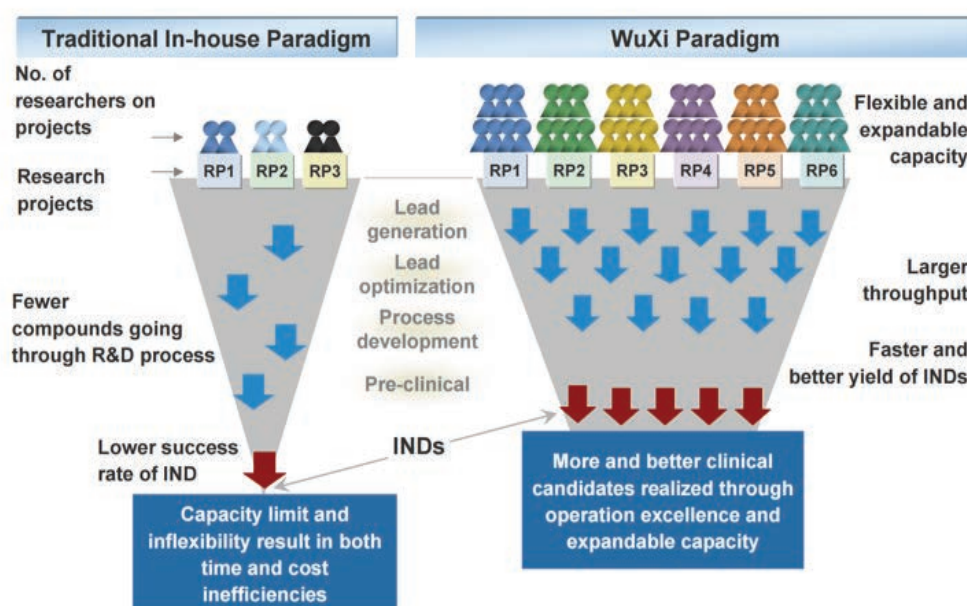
Traditional In-house Paradigm

WuXi Paradigm

No. of researchers on projects

Research projects

RP1 RP2 RP3

RP1 RP2 RP3 RP4 RP5 RP6

Flexible and expandable capacity

Lead generation

Lead optimization

Process development

Pre-clinical

Larger throughput

Fewer compounds going through R&D process

Faster and better yield of INDs

Lower success rate of IND

INDs

More and better clinical candidates realized through operation excellence and expandable capacity

Capacity limit and inflexibility result in both time and cost inefficiencies